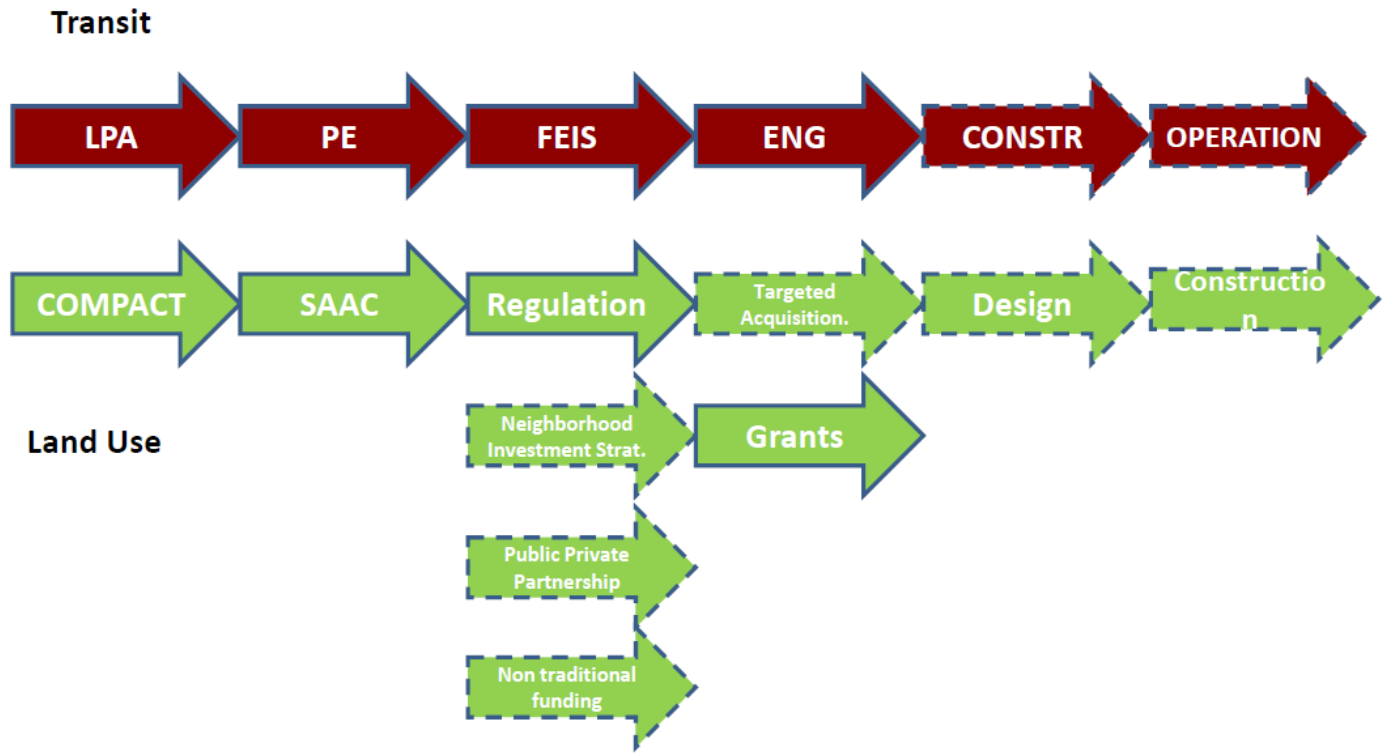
Transit

LPA

PE

FEIS

ENG

CONSTR

OPERATION

COMPACT

SAAC

Regulation

Targeted Acquisition.

Design

Constructio n

Land Use

Neighborhood Investment Strat.

Grants

Public Private Partnership

Non traditional funding